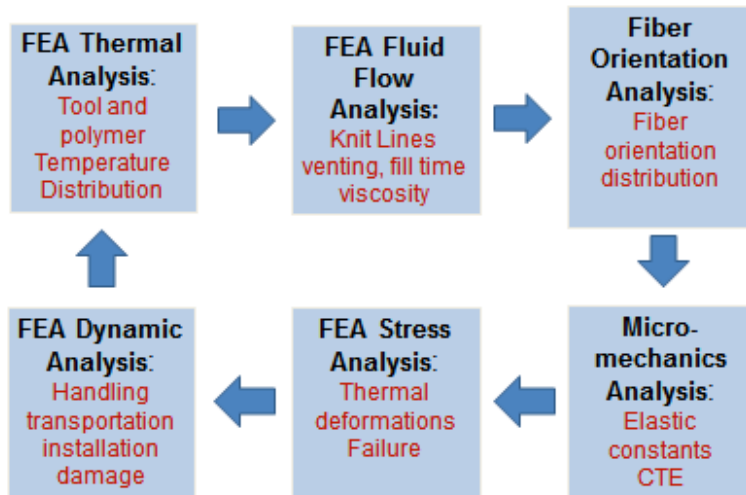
FEA Thermal Analysis: Tool and polymer Temperature Distribution

FEA Fluid Flow Analysis: Knit Lines venting, fill time viscosity

Fiber Orientation Analysis: Fiber orientation distribution

Micromechanics Analysis: Elastic constants CTE

FEA Stress Analysis: Thermal deformations Failure

FEA Dynamic Analysis: Handling transportation installation damage